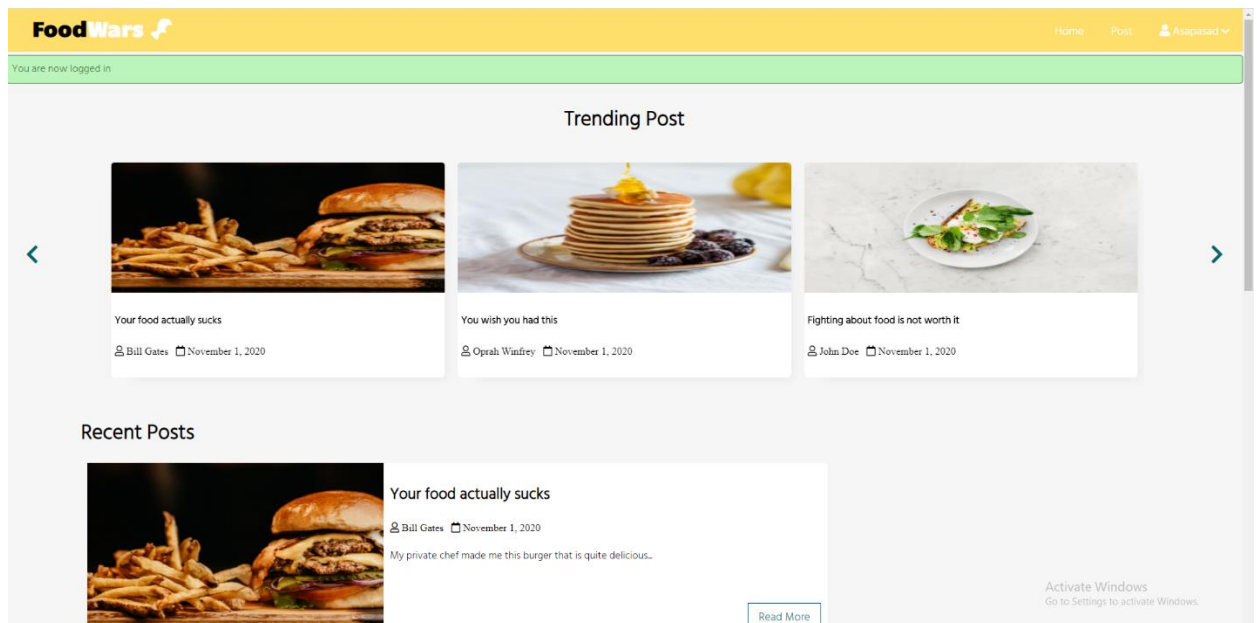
FoodWars

Home Post Asapasad

You are now logged in

Trending Post

Your food actually sucks

Bill Gates November 1, 2020

You wish you had this

Oprah Winfrey November 1, 2020

Fighting about food is not worth it

John Doe November 1, 2020

Recent Posts

Your food actually sucks

Bill Gates November 1, 2020

My private chef made me this burger that is quite delicious...

Read More

Activate Windows
Go to Settings to activate Windows.